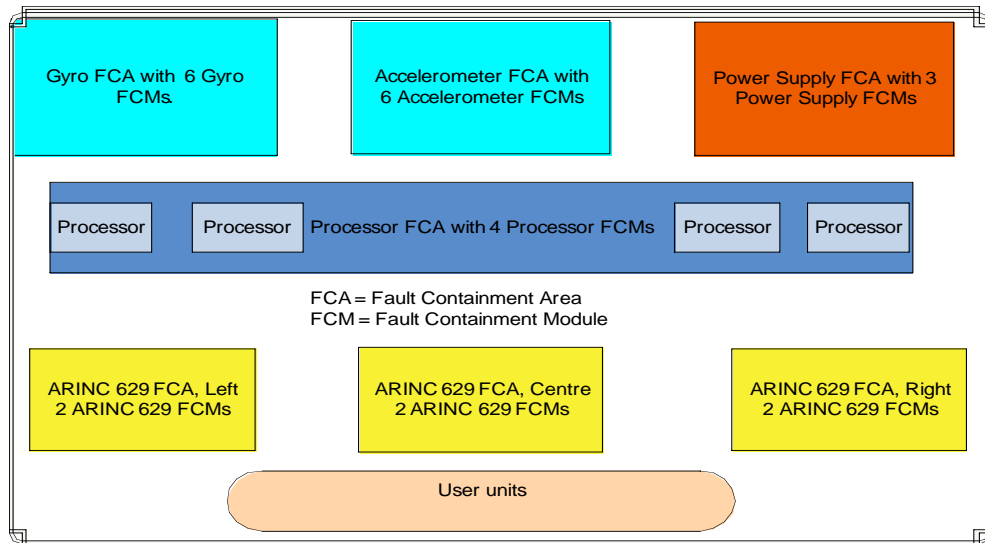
Gyro FCA with 6 Gyro FCMs.

Accelerometer FCA with 6 Accelerometer FCMs

Power Supply FCA with 3 Power Supply FCMs

Processor

Processor

Processor FCA with 4 Processor FCMs

Processor

Processor

FCA = Fault Containment Area
FCM = Fault Containment Module

ARINC 629 FCA, Left
2 ARINC 629 FCMs

ARINC 629 FCA, Centre
2 ARINC 629 FCMs

ARINC 629 FCA, Right
2 ARINC 629 FCMs

User units